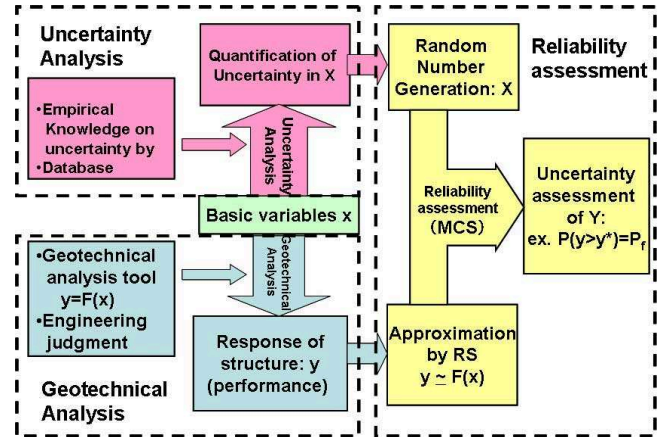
Uncertainty Analysis

Quantification of Uncertainty in X

•Empirical Knowledge on uncertainty by •Database

Uncertainty Analysis

Basic variables x

Geotechnical Analysis

•Geotechnical analysis tool y=F(x)
•Engineering judgment

Response of structure: y (performance)

Geotechnical Analysis

Reliability assessment

Random Number Generation: X

Reliability assessment (MCS)

Uncertainty assessment of Y: ex. P(y>y*)=P$_f$

Approximation by RS y $\simeq$ F(x)